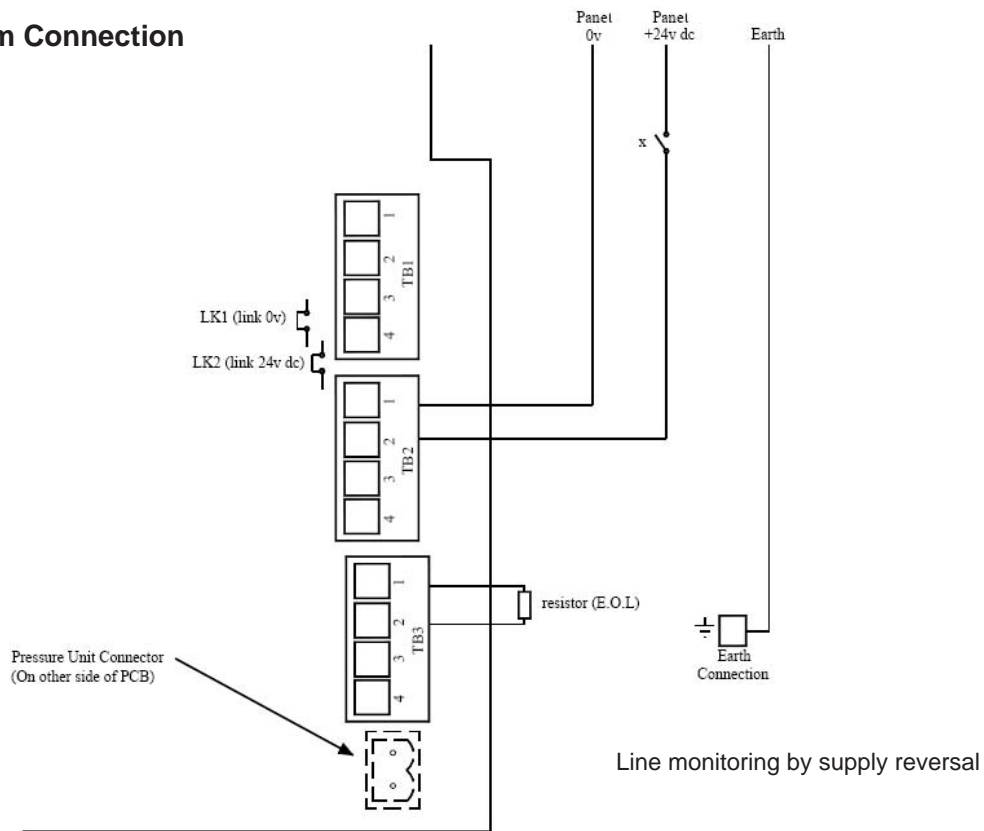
n Connection

Panel 0v

Panel +24v dc

Earth

x

1
2
3
4
TB1

LK1 (link 0v)

LK2 (link 24v dc)

1
2
3
4
TB2

1
2
3
4
TB3

resistor (E.O.L)

Pressure Unit Connector (On other side of PCB)

Earth Connection

Line monitoring by supply reversal